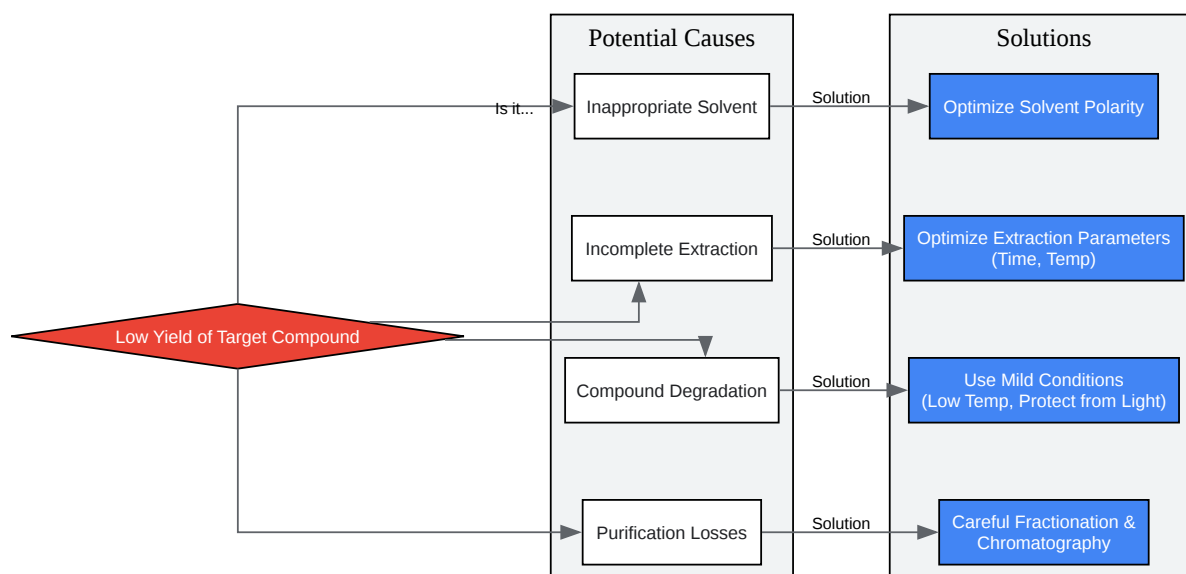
Potential Causes

Solutions

Low Yield of Target Compound

Is it...

Inappropriate Solvent

Solution

Optimize Solvent Polarity

Incomplete Extraction

Solution

Optimize Extraction Parameters (Time, Temp)

Compound Degradation

Solution

Use Mild Conditions (Low Temp, Protect from Light)

Purification Losses

Solution

Careful Fractionation & Chromatography